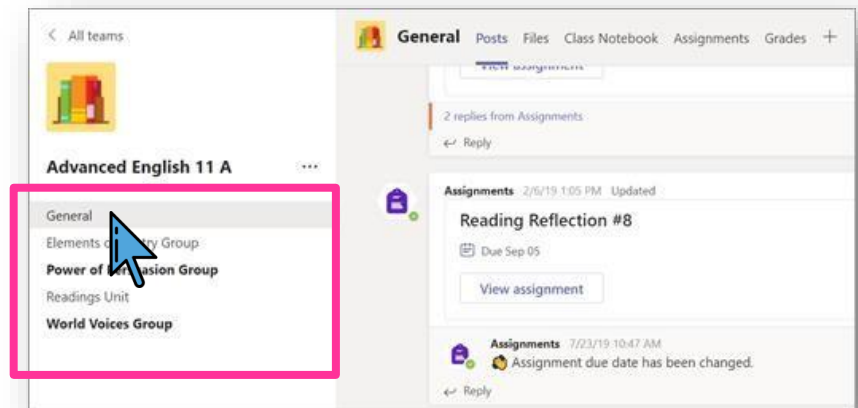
< All teams

Advanced English 11 A ···

General
Elements o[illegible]try Group
Power of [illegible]asion Group
Readings Unit
World Voices Group

General Posts Files Class Notebook Assignments Grades +

View assignment

2 replies from Assignments
↩ Reply

Assignments 2/6/19 1:05 PM Updated
Reading Reflection #8
Due Sep 05
View assignment

Assignments 7/23/19 10:47 AM
Assignment due date has been changed.
↩ Reply